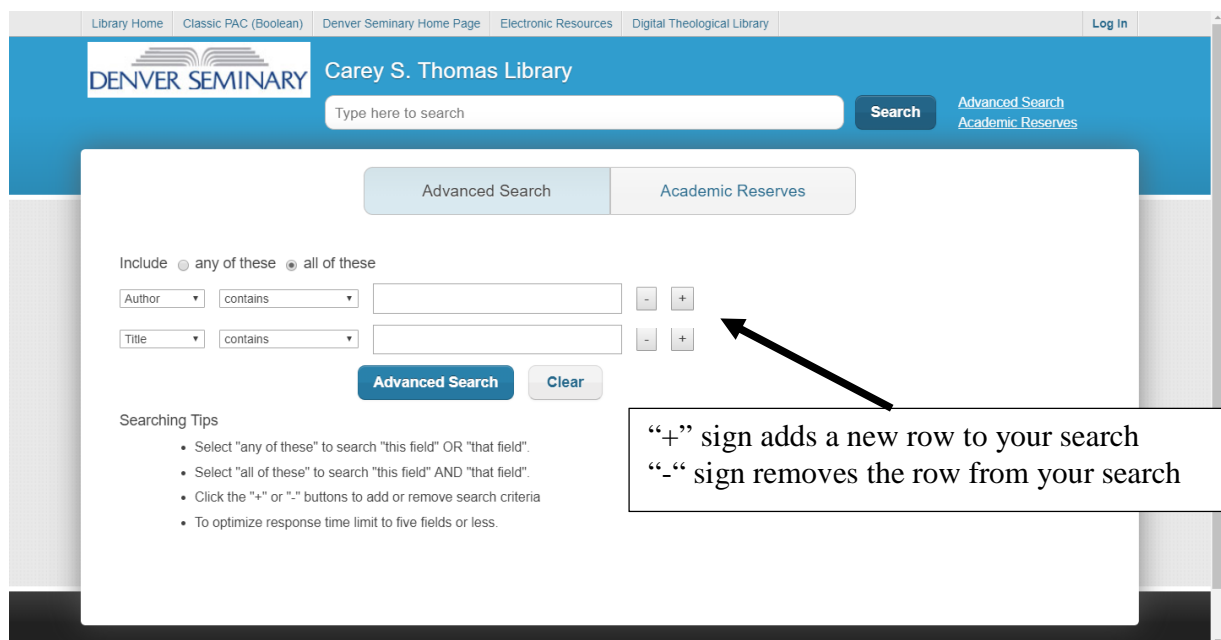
Library Home | Classic PAC (Boolean) | Denver Seminary Home Page | Electronic Resources | Digital Theological Library | Log In

DENVER SEMINARY

Carey S. Thomas Library

Type here to search

Search

Advanced Search
Academic Reserves

Advanced Search | Academic Reserves

Include any of these all of these

Author contains - +

Title contains - +

Advanced Search Clear

Searching Tips

• Select "any of these" to search "this field" OR "that field".
• Select "all of these" to search "this field" AND "that field".
• Click the "+" or "-" buttons to add or remove search criteria
• To optimize response time limit to five fields or less.

"+" sign adds a new row to your search
"-" sign removes the row from your search